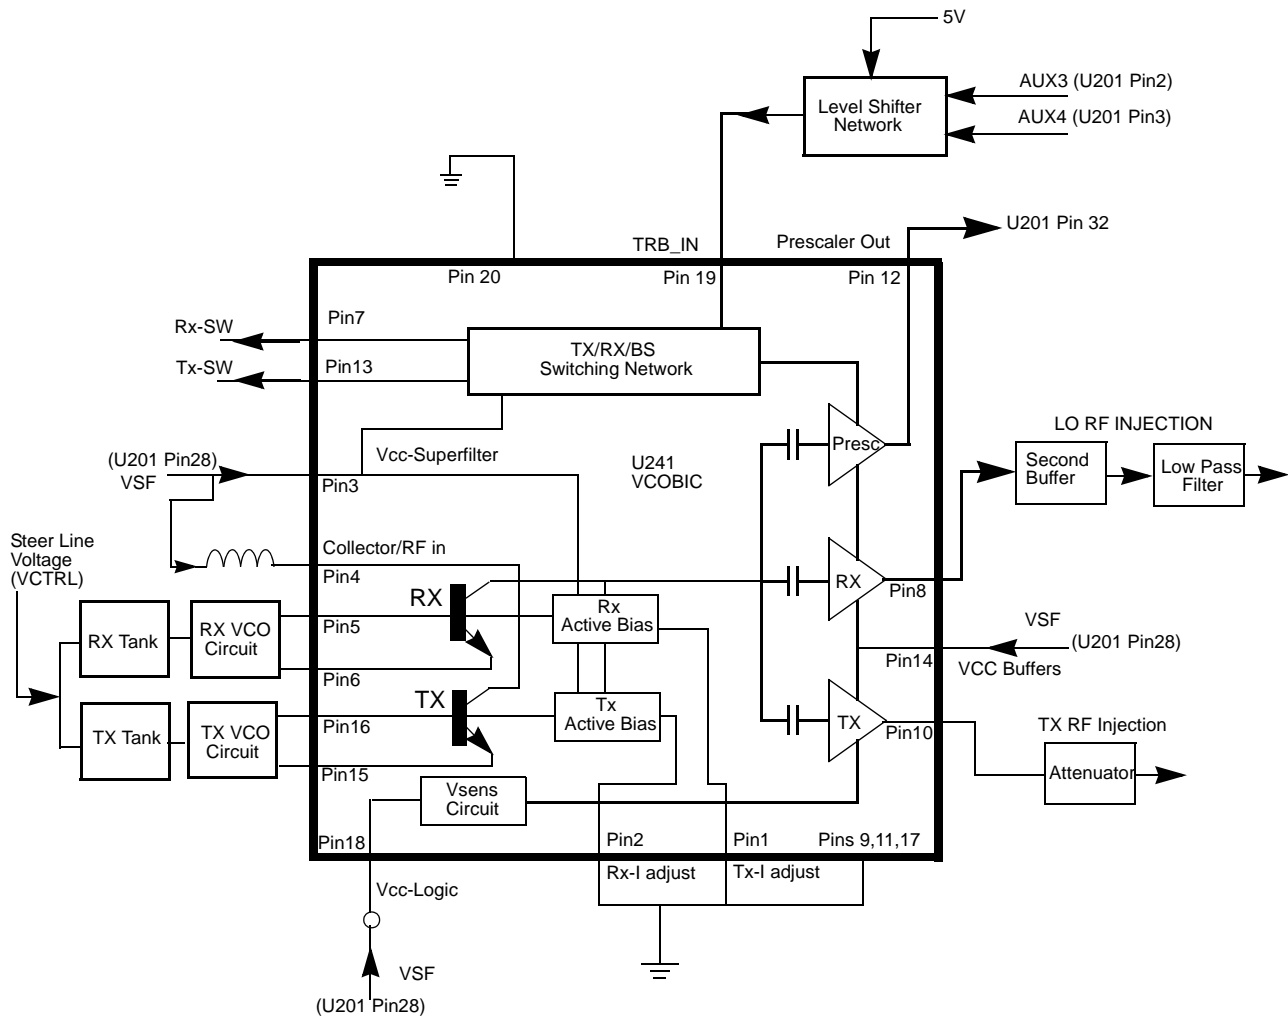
5V

Level Shifter Network

AUX3 (U201 Pin2)
AUX4 (U201 Pin3)

U201 Pin 32

TRB_IN
Prescaler Out

Pin 20
Pin 19
Pin 12

Rx-SW
Pin7
Tx-SW
Pin13

TX/RX/BS Switching Network

(U201 Pin28)
VSF
Vcc-Superfilter
Pin3

U241
VCOBIC

Presc

LO RF INJECTION
Second Buffer
Low Pass Filter

Steer Line Voltage (VCTRL)

Collector/RF in
Pin4

RX
Pin8

RX Tank
RX VCO Circuit
Pin5
Rx Active Bias

VSF
(U201 Pin28)
Pin14
VCC Buffers

Pin6
TX
TX Tank
TX VCO Circuit
Pin16
Tx Active Bias
TX
Pin10
TX RF Injection
Attenuator

Pin15
Vsens Circuit

Pin18
Pin2
Pin1
Pins 9,11,17
Rx-I adjust
Tx-I adjust

Vcc-Logic

VSF
(U201 Pin28)